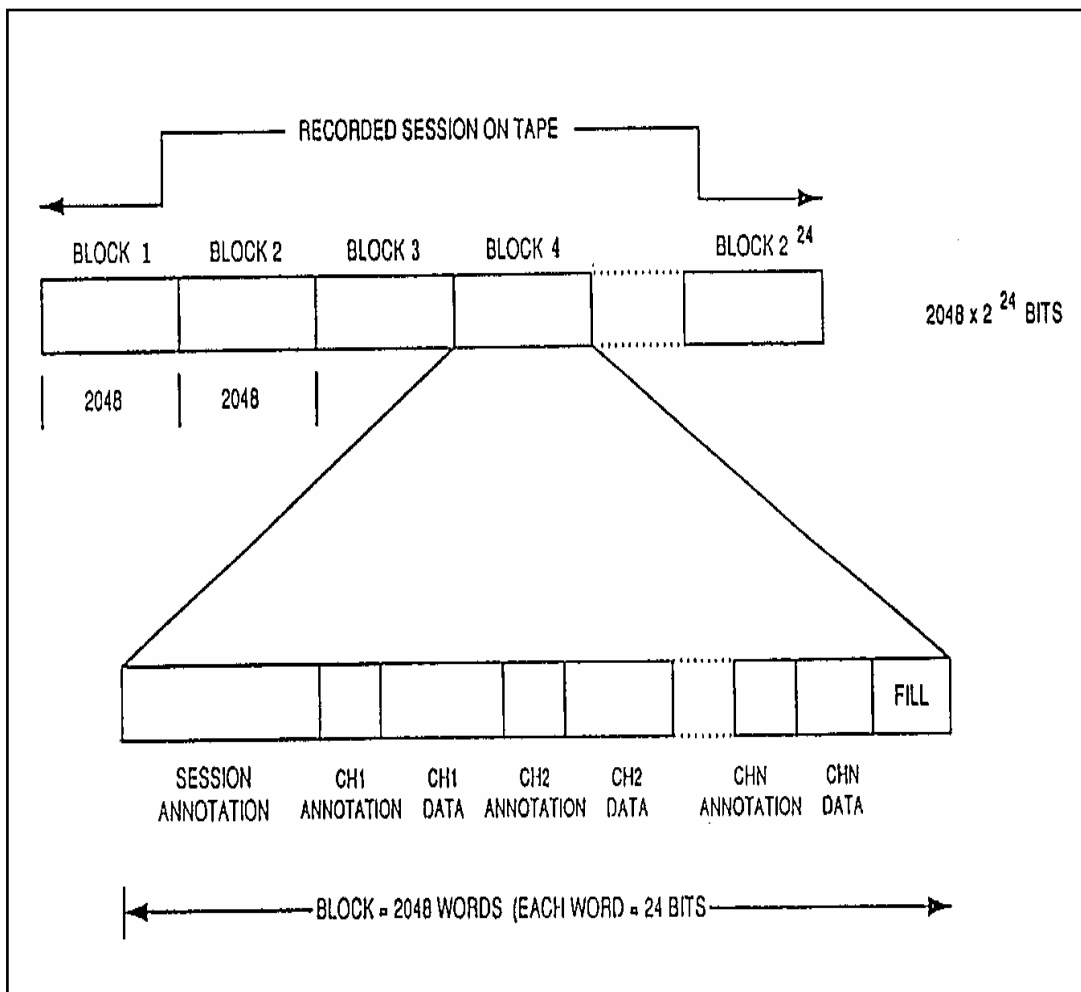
RECORDED SESSION ON TAPE

BLOCK 1 BLOCK 2 BLOCK 3 BLOCK 4 BLOCK $2^{24}$

$2048 \times 2^{24}$ BITS

2048 2048

FILL

SESSION ANNOTATION CH1 ANNOTATION CH1 DATA CH2 ANNOTATION CH2 DATA CHN ANNOTATION CHN DATA

BLOCK = 2048 WORDS (EACH WORD = 24 BITS